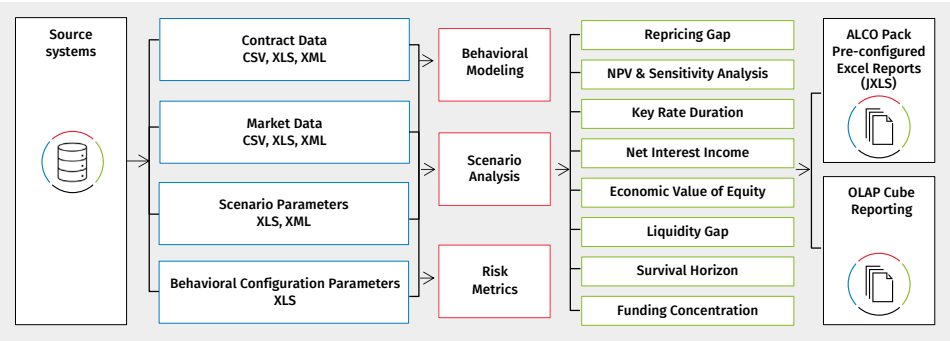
Source systems

Contract Data
CSV, XLS, XML

Market Data
CSV, XLS, XML

Scenario Parameters
XLS, XML

Behavioral Configuration Parameters
XLS

Behavioral Modeling

Scenario Analysis

Risk Metrics

Repricing Gap

NPV & Sensitivity Analysis

Key Rate Duration

Net Interest Income

Economic Value of Equity

Liquidity Gap

Survival Horizon

Funding Concentration

ALCO Pack Pre-configured Excel Reports (JXLS)

OLAP Cube Reporting